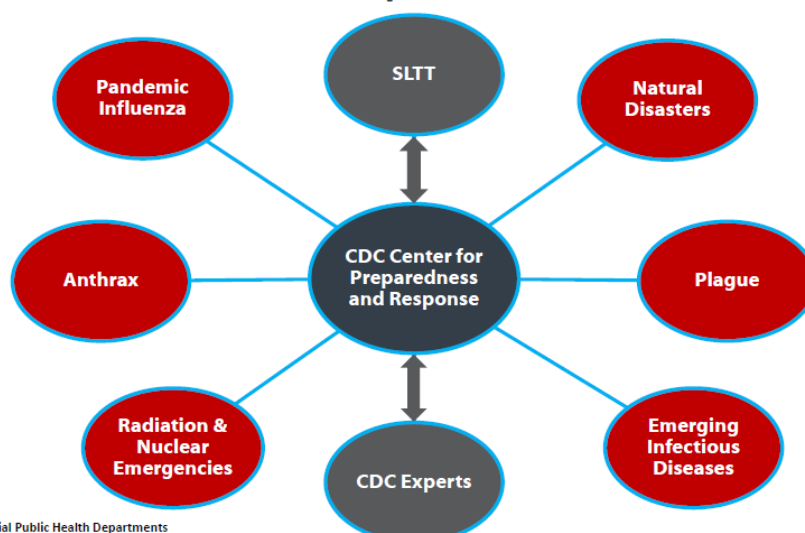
SLTT

Pandemic Influenza

Natural Disasters

Anthrax

CDC Center for Preparedness and Response

Plague

Radiation & Nuclear Emergencies

CDC Experts

Emerging Infectious Diseases

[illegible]ial Public Health Departments